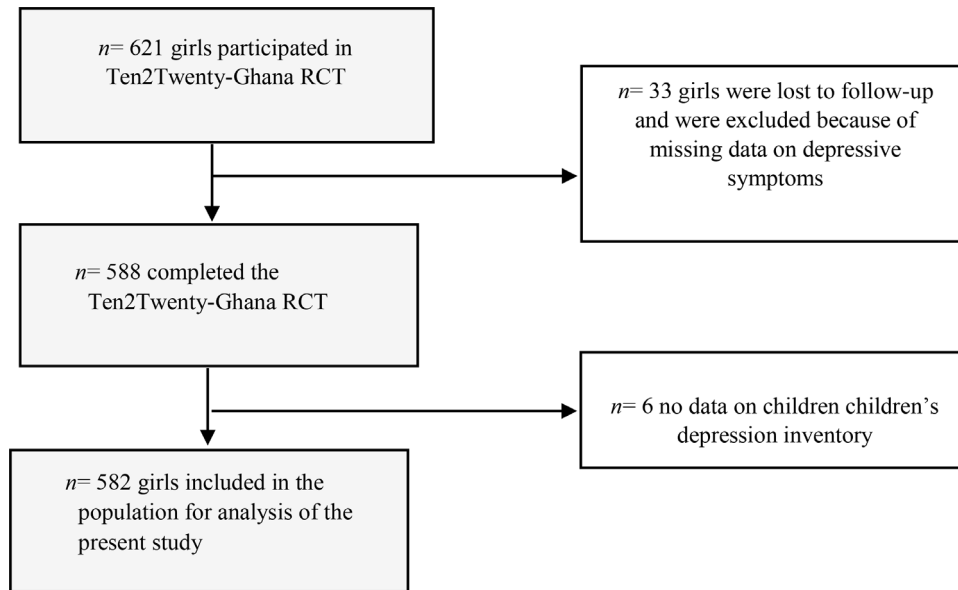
$n$= 621 girls participated in Ten2Twenty-Ghana RCT

$n$= 33 girls were lost to follow-up and were excluded because of missing data on depressive symptoms

$n$= 588 completed the Ten2Twenty-Ghana RCT

$n$= 6 no data on children children's depression inventory

$n$= 582 girls included in the population for analysis of the present study